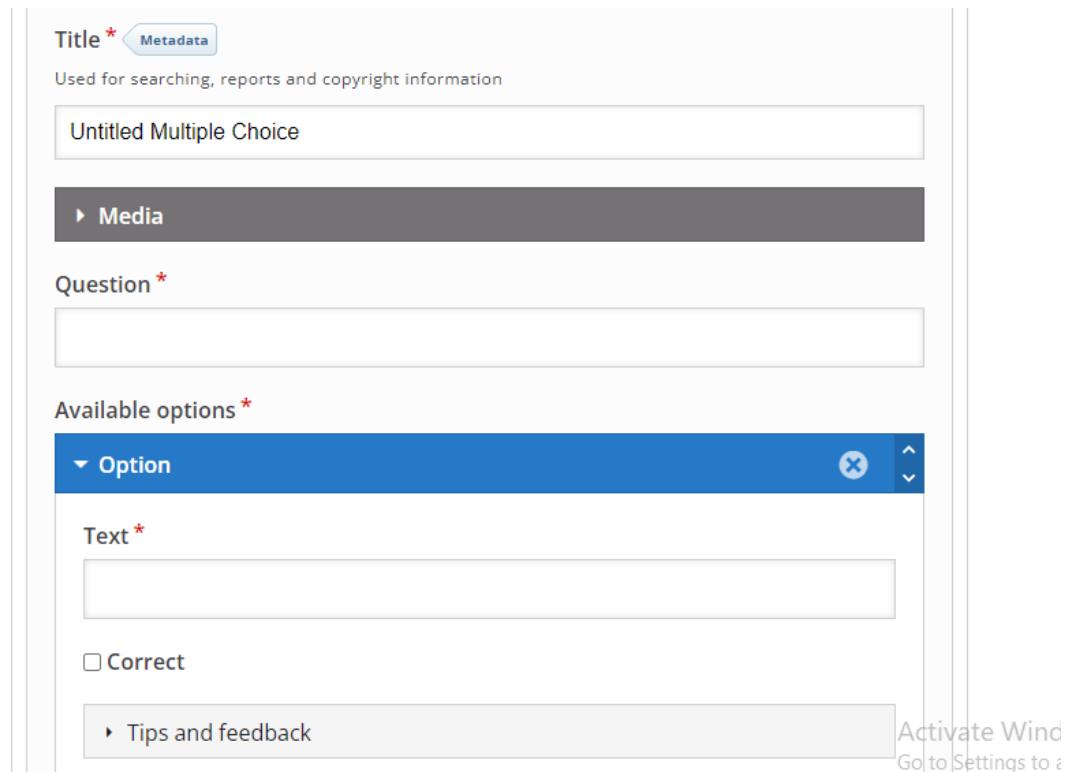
Title * Metadata

Used for searching, reports and copyright information

Untitled Multiple Choice

Media

Question *

Available options *

Option

Text *

Correct

Tips and feedback

Activate Wind
Go to Settings to a